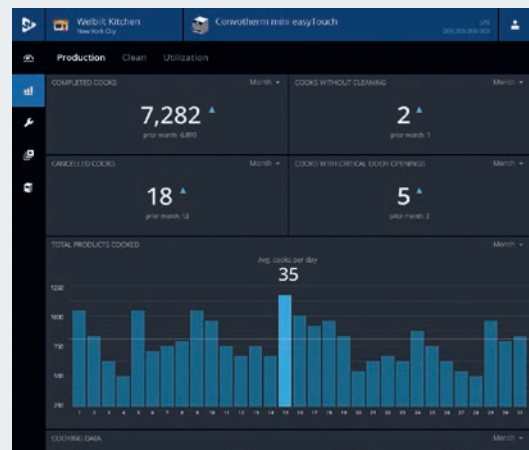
Welbilt Kitchen
New York City

Convotherm mini easyTouch

S/N
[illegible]

Production Clean Utilization

COMPLETED COOKS
Month
7,282
prior month: 6,893

COOKS WITHOUT CLEANING
Month
2
prior month: 1

CANCELLED COOKS
Month
18
prior month: 12

COOKS WITH CRITICAL DOOR OPENINGS
Month
5
prior month: 2

TOTAL PRODUCTS COOKED
Month
Avg. cooks per day
35

1250
1000
750
500
250

1 2 3 4 5 6 7 8 9 10 11 12 13 14 15 16 17 18 19 20 21 22 23 24 25 26 27 28 29 30 31

COOKING DATA
Month